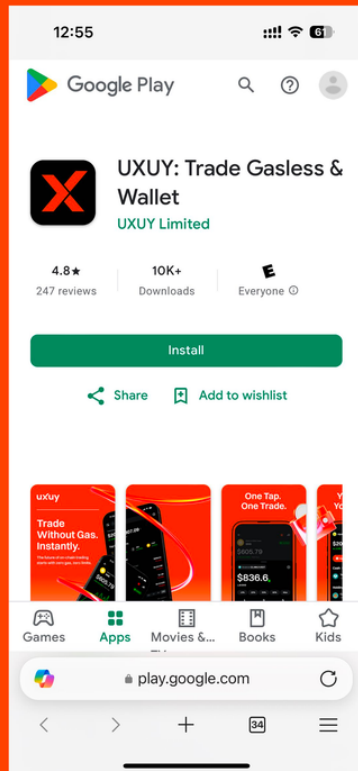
12:55

61

Google Play

UXUY: Trade Gasless & Wallet
UXUY Limited

4.8★
247 reviews

10K+
Downloads

E
Everyone ⓘ

Install

Share

Add to wishlist

uxuy
Trade Without Gas. Instantly.

One Tap. One Trade.

$605.79

$836.6

Games

Apps

Movies &...

Books

Kids

play.google.com

34